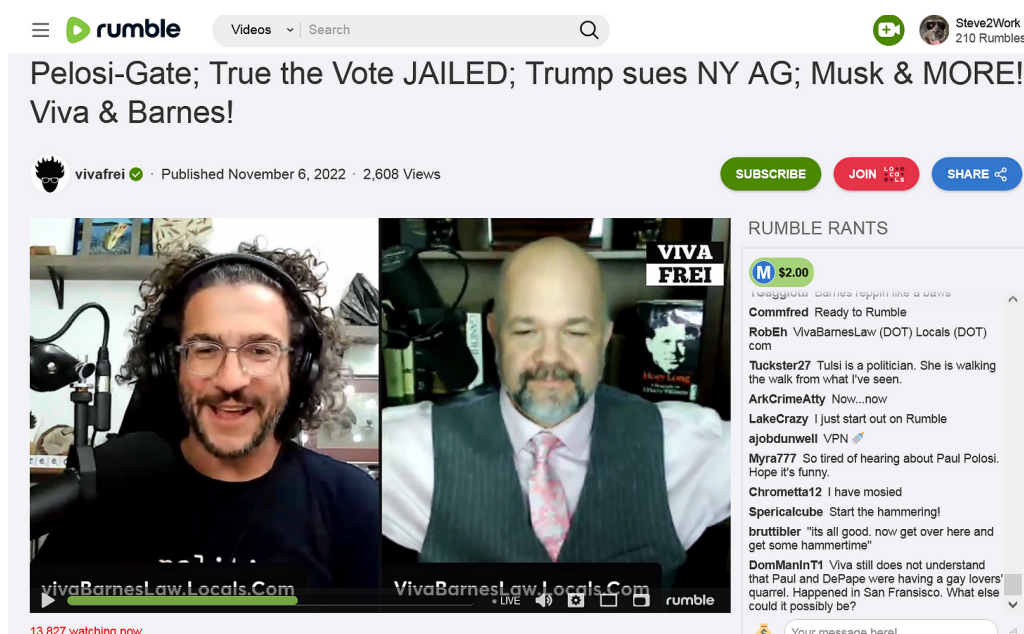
rumble

Videos

Search

Steve2Work
210 Rumbles

Pelosi-Gate; True the Vote JAILED; Trump sues NY AG; Musk & MORE! Viva & Barnes!

vivafrei · Published November 6, 2022 · 2,608 Views

SUBSCRIBE

JOIN

SHARE

VIVA FREI

vivaBarnesLaw.Locals.Com

VivaBarnesLaw.Locals.Com

LIVE

rumble

13,827 watching now

RUMBLE RANTS

$2.00

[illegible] Barnes reppin like a baws

Commfred Ready to Rumble

RobEh VivaBarnesLaw (DOT) Locals (DOT) com

Tuckster27 Tulsi is a politician. She is walking the walk from what I've seen.

ArkCrimeAtty Now...now

LakeCrazy I just start out on Rumble

ajobdunwell VPN

Myra777 So tired of hearing about Paul Polosi. Hope it's funny.

Chrometta12 I have mosied

Spericalcube Start the hammering!

bruttibler "its all good. now get over here and get some hammertime"

DomManInT1 Viva still does not understand that Paul and DePape were having a gay lovers' quarrel. Happened in San Fransisco. What else could it possibly be?

Your message here!